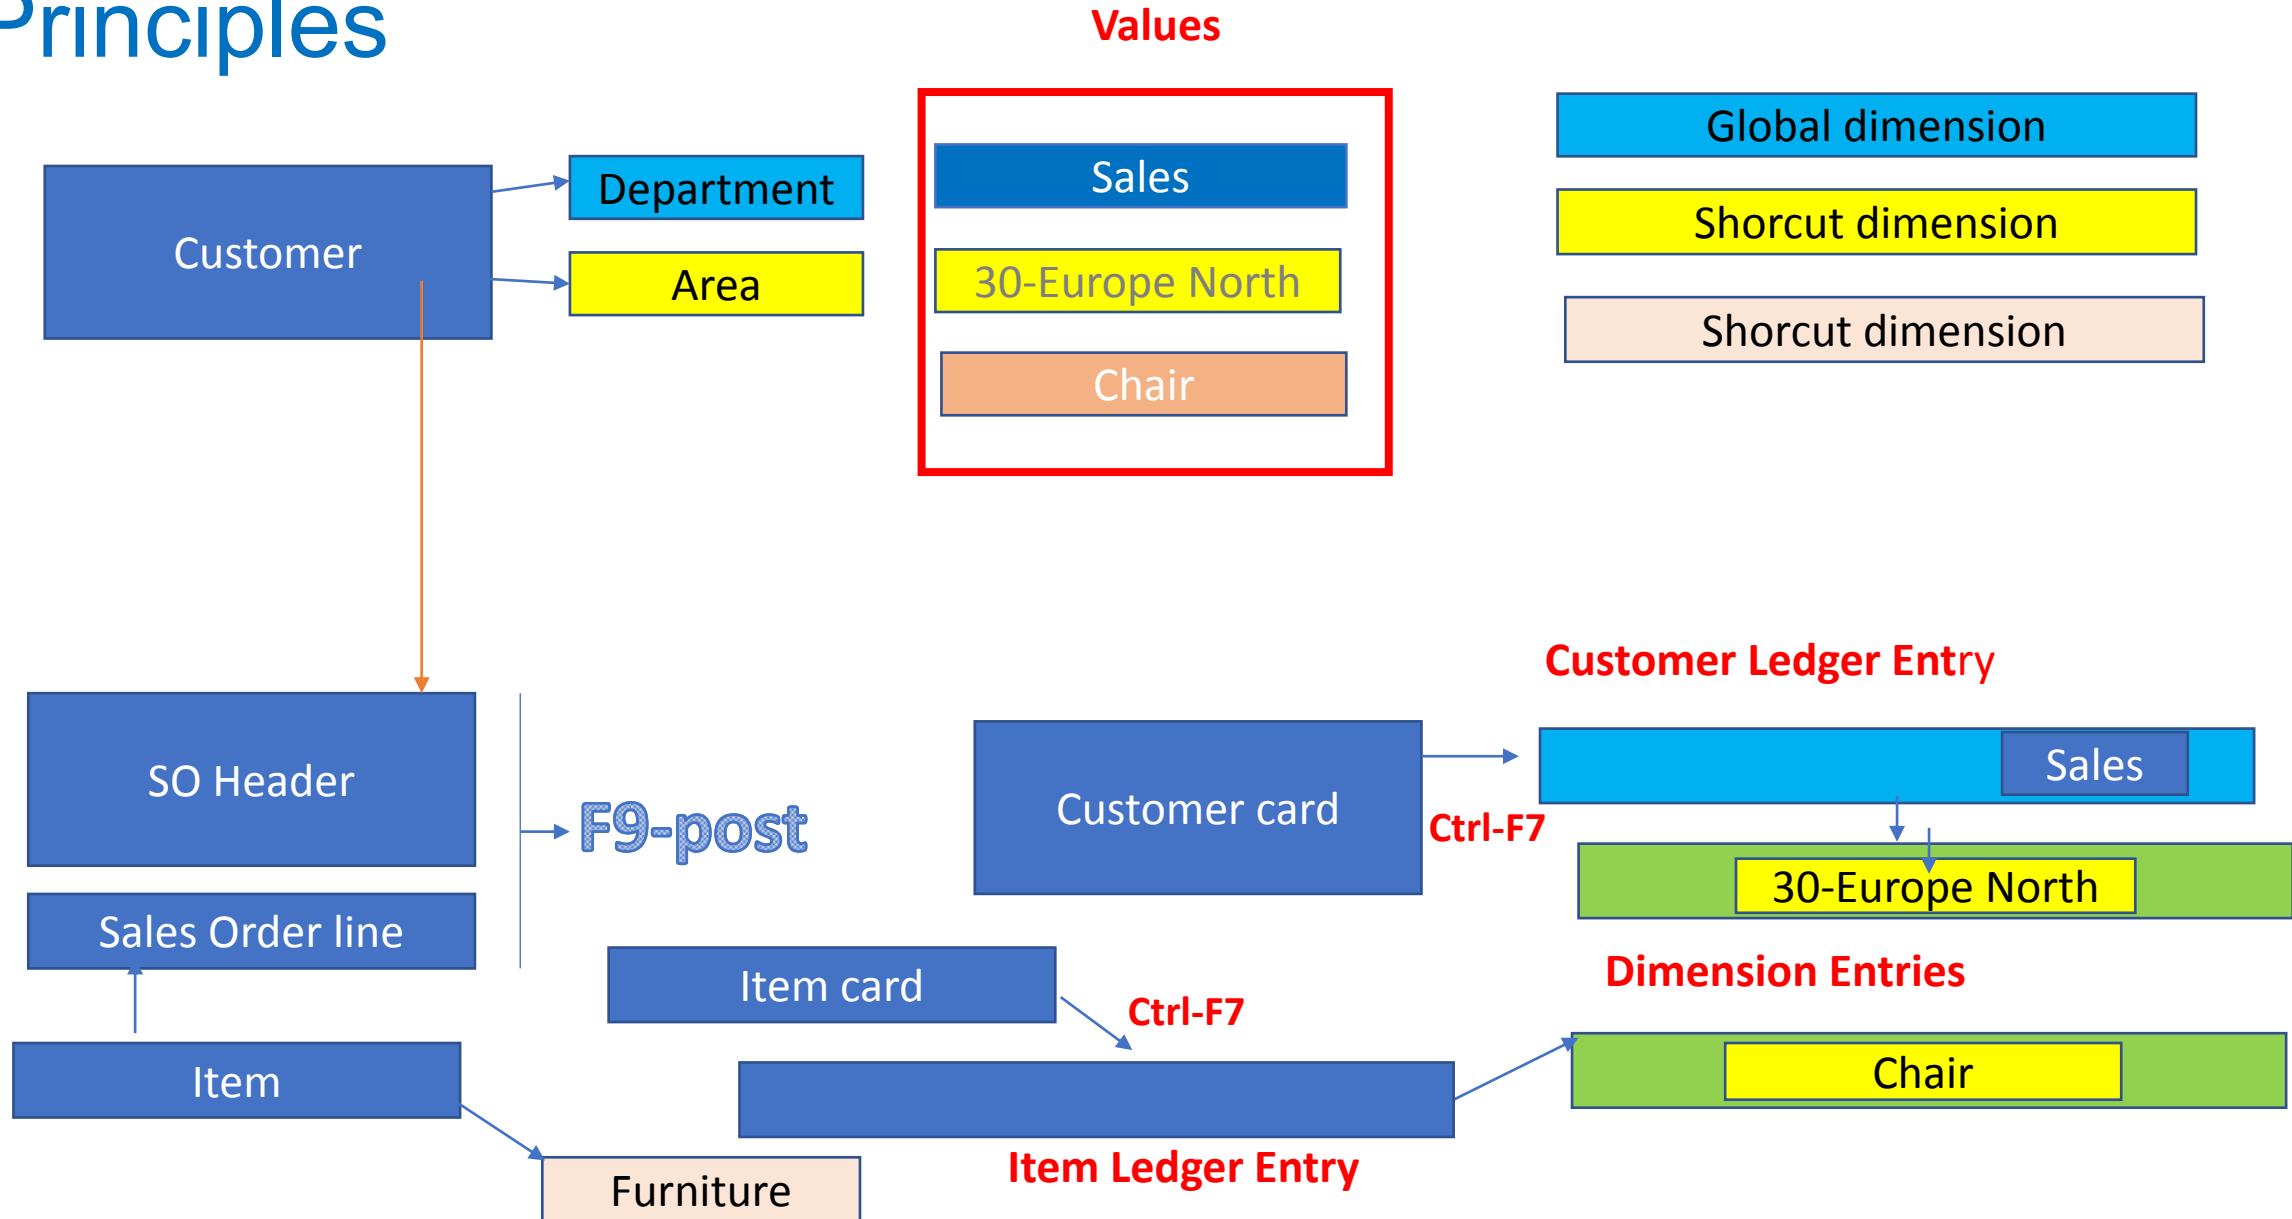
Principles

Values

Customer

Department

Area

Sales

30-Europe North

Chair

Global dimension

Shorcut dimension

Shorcut dimension

Customer Ledger Entry

SO Header

F9-post

Customer card

Ctrl-F7

Sales

30-Europe North

Sales Order line

Dimension Entries

Item card

Ctrl-F7

Item

Chair

Item Ledger Entry

Furniture